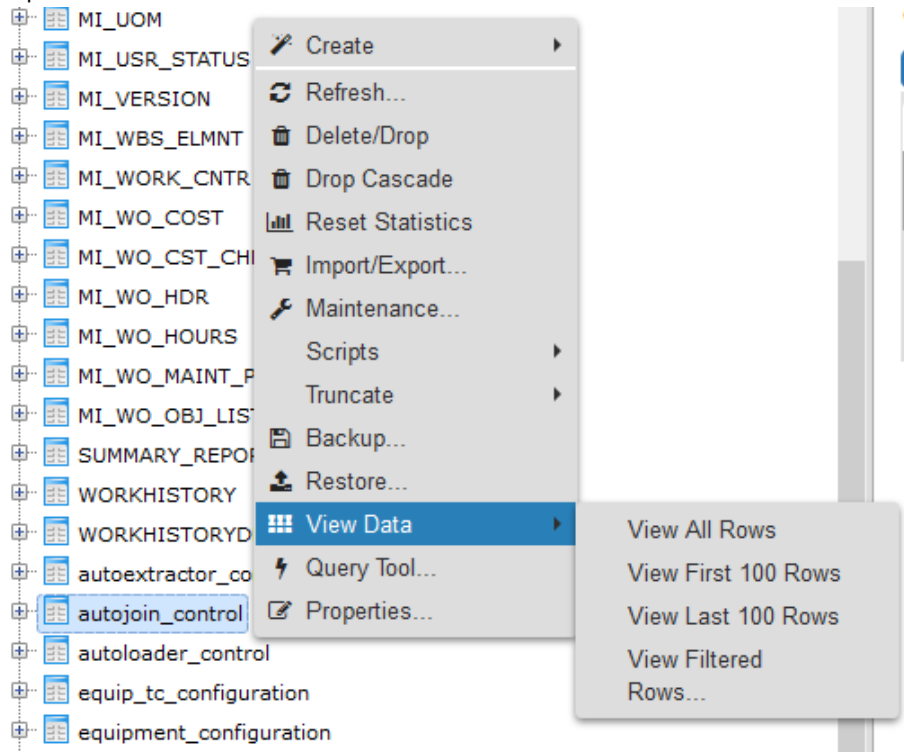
MI_UOM
MI_USR_STATUS
MI_VERSION
MI_WBS_ELMNT
MI_WORK_CNTR
MI_WO_COST
MI_WO_CST_CH
MI_WO_HDR
MI_WO_HOURS
MI_WO_MAINT_P
MI_WO_OBJ_LIST
SUMMARY_REPOR
WORKHISTORY
WORKHISTORYD
autoextractor_co
autojoin_control
autoloader_control
equip_tc_configuration
equipment_configuration

Create
Refresh...
Delete/Drop
Drop Cascade
Reset Statistics
Import/Export...
Maintenance...
Scripts
Truncate
Backup...
Restore...
View Data
Query Tool...
Properties...

View All Rows
View First 100 Rows
View Last 100 Rows
View Filtered Rows...